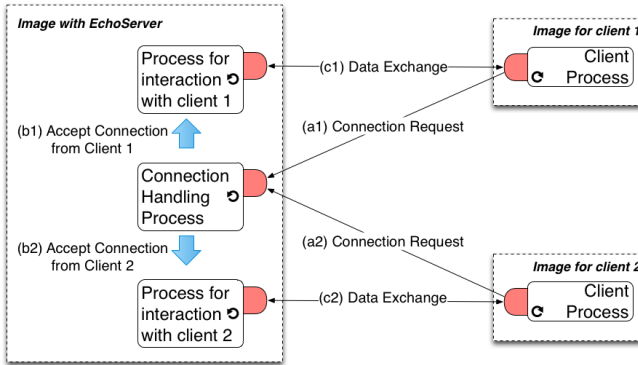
Image with EchoServer

Process for interaction with client 1

(b1) Accept Connection from Client 1

Connection Handling Process

(b2) Accept Connection from Client 2

Process for interaction with client 2

(c1) Data Exchange

(a1) Connection Request

(a2) Connection Request

(c2) Data Exchange

Image for client 1

Client Process

Image for client 2

Client Process